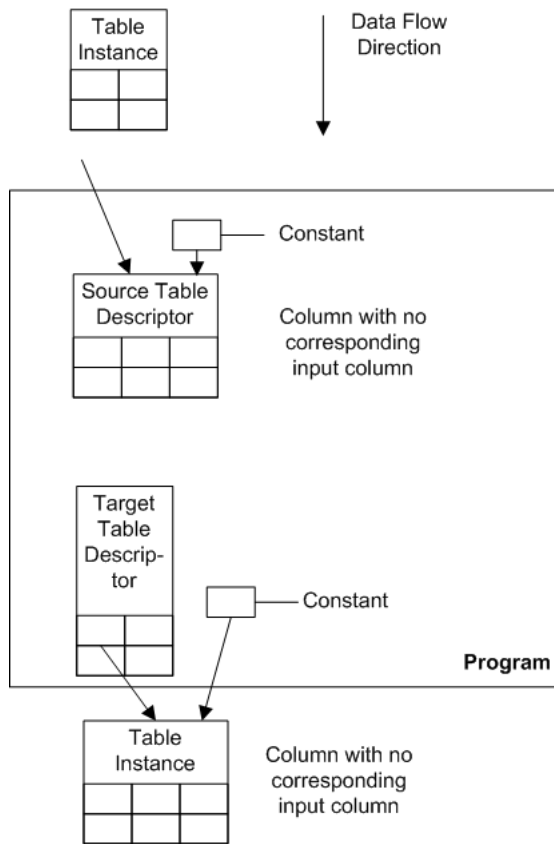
Table Instance

Data Flow Direction

Constant

Source Table Descriptor

Column with no corresponding input column

Target Table Descrip-tor

Constant

Program

Table Instance

Column with no corresponding input column